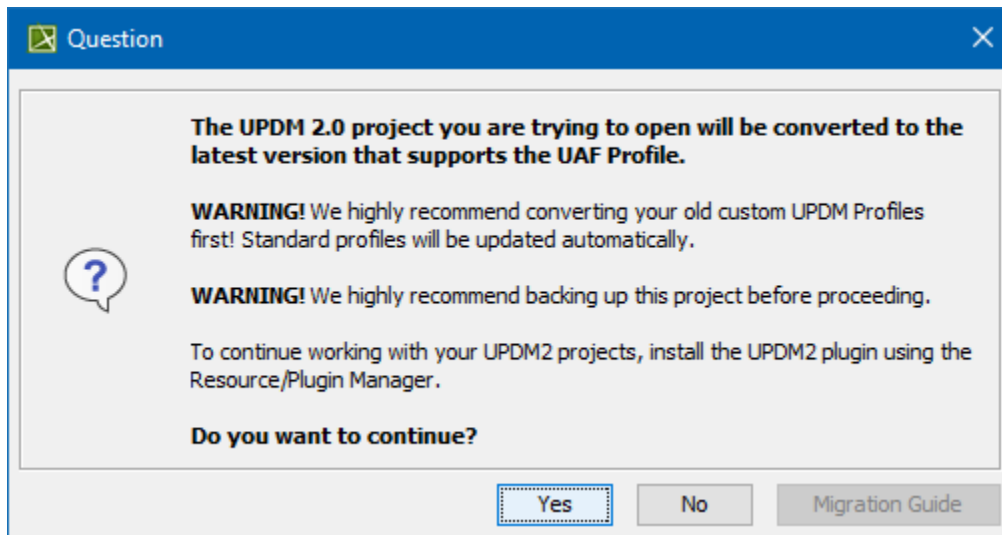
Question

The UPDM 2.0 project you are trying to open will be converted to the latest version that supports the UAF Profile.

WARNING! We highly recommend converting your old custom UPDM Profiles first! Standard profiles will be updated automatically.

WARNING! We highly recommend backing up this project before proceeding.

To continue working with your UPDM2 projects, install the UPDM2 plugin using the Resource/Plugin Manager.

Do you want to continue?

Yes
No
Migration Guide